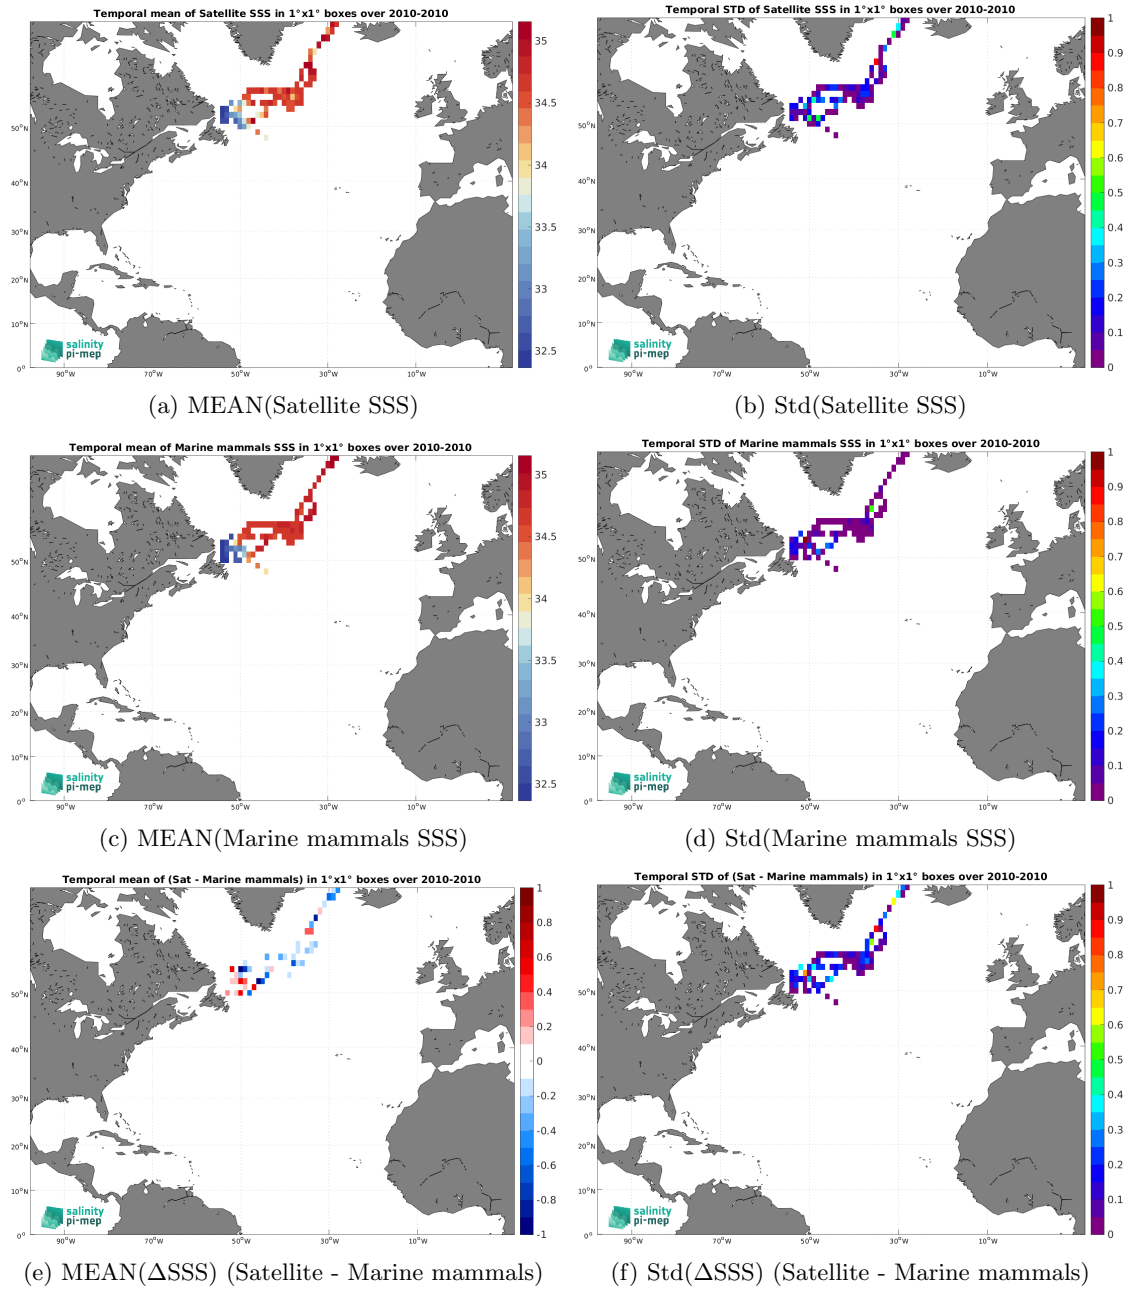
Temporal mean of Satellite SSS in 1°x1° boxes over 2010-2010

35
34.5
34
33.5
33
32.5

50°N
40°N
30°N
20°N
10°N
0°
90°W 70°W 50°W 30°W 10°W

salinity pi-mep

(a) MEAN(Satellite SSS)

Temporal STD of Satellite SSS in 1°x1° boxes over 2010-2010

1
0.9
0.8
0.7
0.6
0.5
0.4
0.3
0.2
0.1
0

50°N
40°N
30°N
20°N
10°N
0°
90°W 70°W 50°W 30°W 10°W

salinity pi-mep

(b) Std(Satellite SSS)

Temporal mean of Marine mammals SSS in 1°x1° boxes over 2010-2010

35
34.5
34
33.5
33
32.5

50°N
40°N
30°N
20°N
10°N
0°
90°W 70°W 50°W 30°W 10°W

salinity pi-mep

(c) MEAN(Marine mammals SSS)

Temporal STD of Marine mammals SSS in 1°x1° boxes over 2010-2010

1
0.9
0.8
0.7
0.6
0.5
0.4
0.3
0.2
0.1
0

50°N
40°N
30°N
20°N
10°N
0°
90°W 70°W 50°W 30°W 10°W

salinity pi-mep

(d) Std(Marine mammals SSS)

Temporal mean of (Sat - Marine mammals) in 1°x1° boxes over 2010-2010

1
0.8
0.6
0.4
0.2
0
-0.2
-0.4
-0.6
-0.8
-1

50°N
40°N
30°N
20°N
10°N
0°
90°W 70°W 50°W 30°W 10°W

salinity pi-mep

(e) MEAN(ΔSSS) (Satellite - Marine mammals)

Temporal STD of (Sat - Marine mammals) in 1°x1° boxes over 2010-2010

1
0.9
0.8
0.7
0.6
0.5
0.4
0.3
0.2
0.1
0

50°N
40°N
30°N
20°N
10°N
0°
90°W 70°W 50°W 30°W 10°W

salinity pi-mep

(f) Std(ΔSSS) (Satellite - Marine mammals)